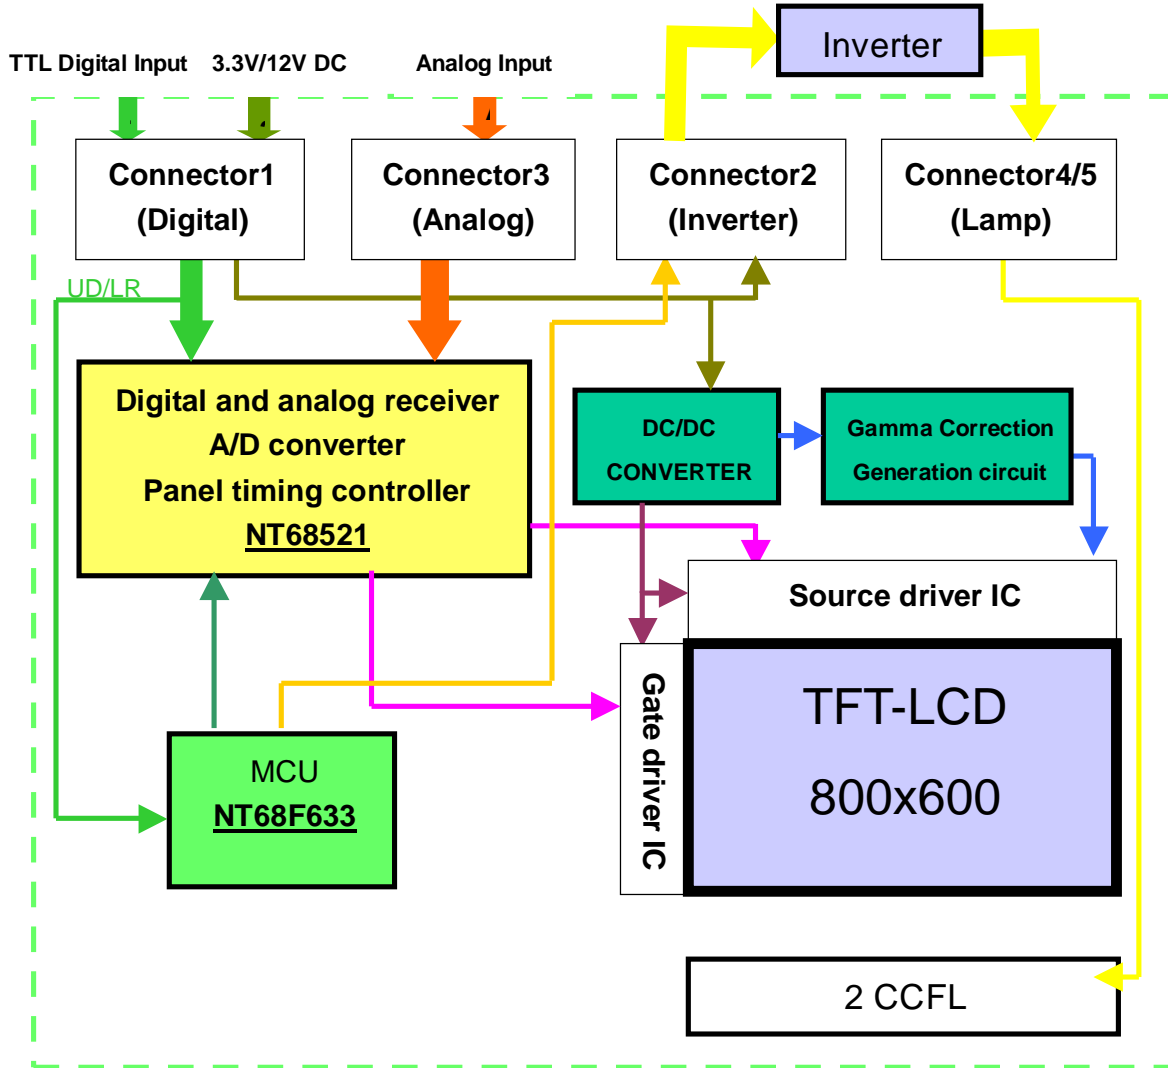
TTL Digital Input

3.3V/12V DC

Analog Input

Inverter

Connector1 (Digital)

Connector3 (Analog)

Connector2 (Inverter)

Connector4/5 (Lamp)

UD/LR

Digital and analog receiver
A/D converter
Panel timing controller
NT68521

DC/DC CONVERTER

Gamma Correction Generation circuit

Source driver IC

Gate driver IC

TFT-LCD
800x600

MCU
NT68F633

2 CCFL